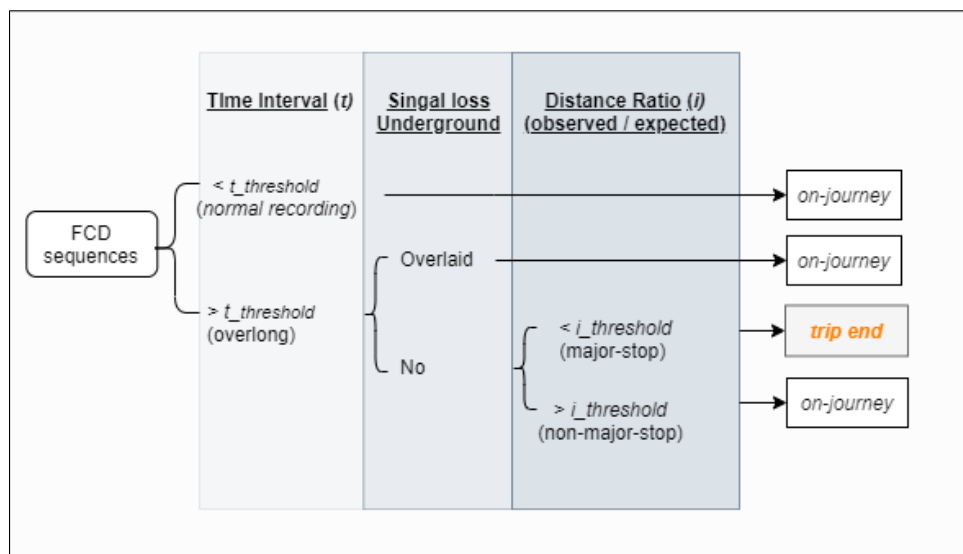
TIme Interval ($t$)

Singal loss Underground

Distance Ratio ($i$) (observed / expected)

FCD sequences

< t_threshold (normal recording)

on-journey

Overlaid

on-journey

> t_threshold (overlong)

< i_threshold (major-stop)

trip end

No

> i_threshold (non-major-stop)

on-journey